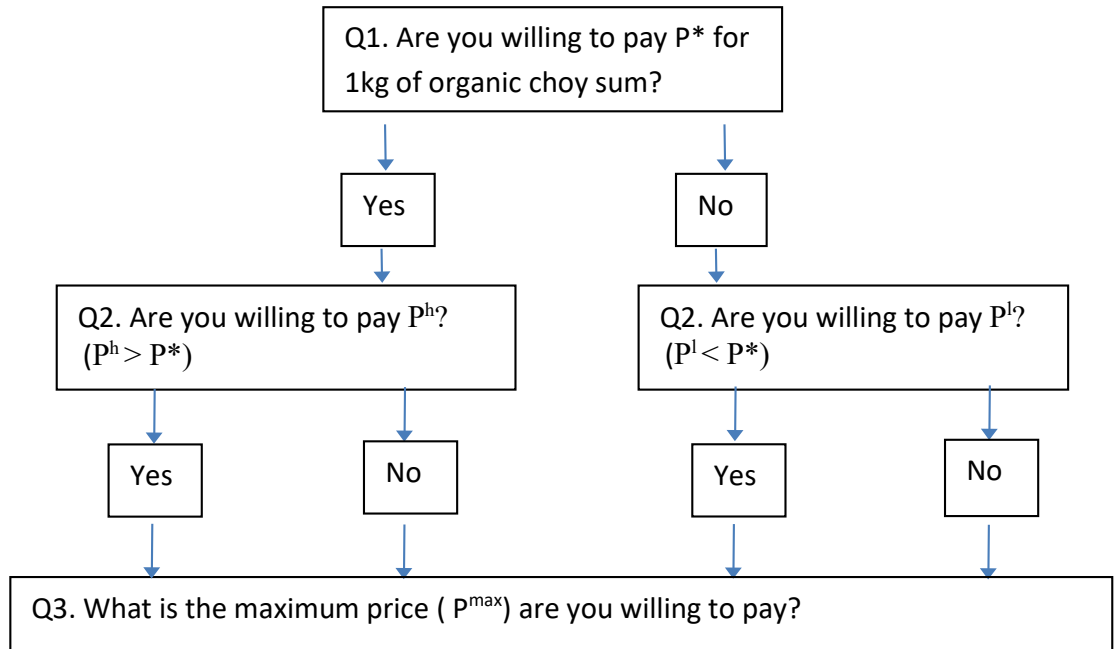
Q1. Are you willing to pay P* for 1kg of organic choy sum?

Yes

No

Q2. Are you willing to pay $P^h$? ($P^h > P^*$)

Q2. Are you willing to pay $P^l$? ($P^l < P^*$)

Yes

No

Yes

No

Q3. What is the maximum price ( $P^{max}$) are you willing to pay?